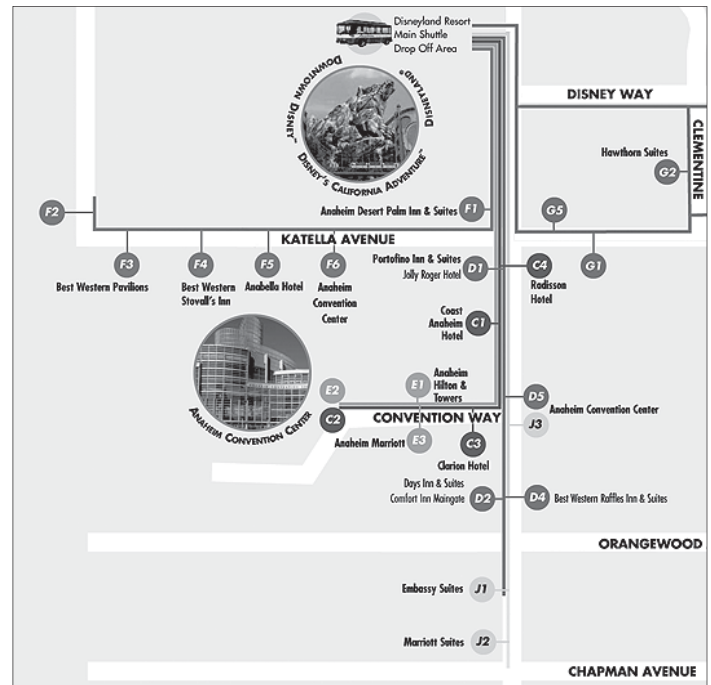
Disneyland Resort
Main Shuttle
Drop Off Area

DOWNTOWN DISNEY

DISNEYLAND

DISNEY'S CALIFORNIA ADVENTURE

DISNEY WAY

CLEMENTINE

Hawthorn Suites

G2

F2

Anaheim Desert Palm Inn & Suites

F1

G5

KATELLA AVENUE

F3

F4

F5

F6

Best Western Pavilions

Best Western Stovall's Inn

Anabella Hotel

Anaheim Convention Center

Portofino Inn & Suites

Jolly Roger Hotel

D1

C4

Radisson Hotel

G1

Coast Anaheim Hotel

C1

ANAHEIM CONVENTION CENTER

E2

E1

Anaheim Hilton & Towers

D5

Anaheim Convention Center

C2

CONVENTION WAY

J3

Anaheim Marriott

E3

C3

Clarion Hotel

Days Inn & Suites

Comfort Inn Maingate

D2

D4

Best Western Raffles Inn & Suites

ORANGEWOOD

Embassy Suites

J1

Marriott Suites

J2

CHAPMAN AVENUE